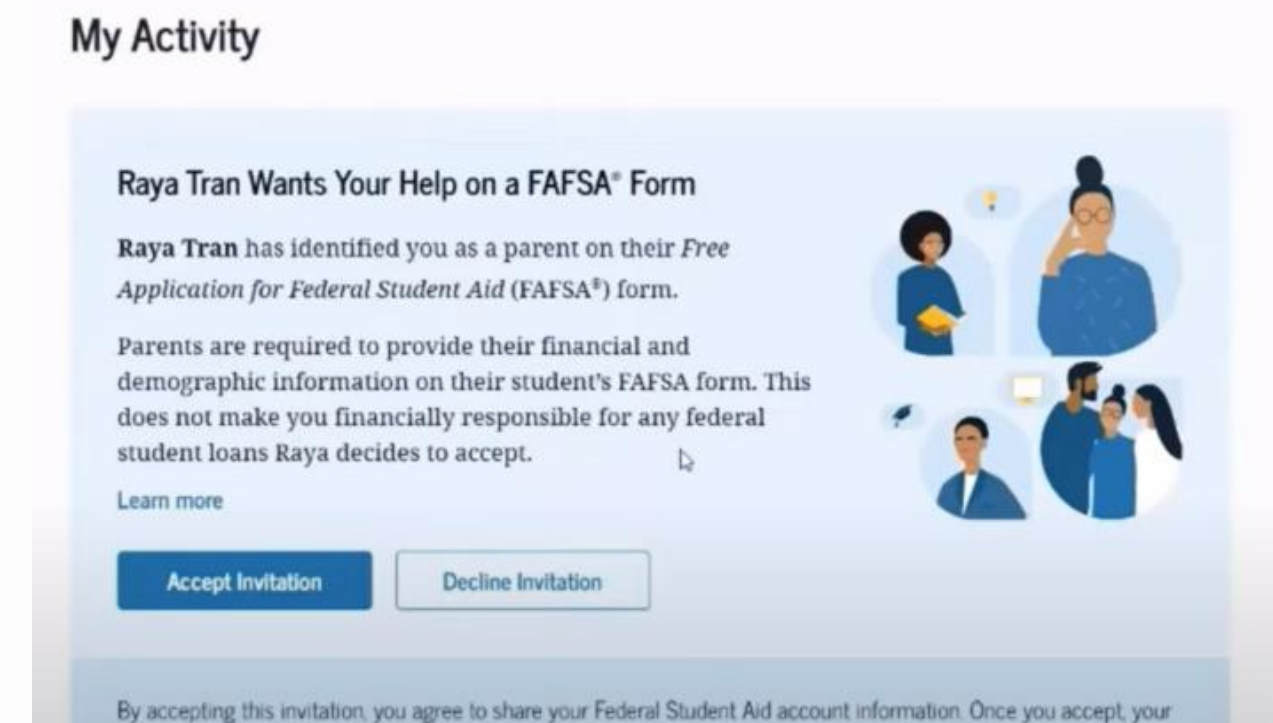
My Activity

Raya Tran Wants Your Help on a FAFSA® Form

Raya Tran has identified you as a parent on their Free Application for Federal Student Aid (FAFSA®) form.

Parents are required to provide their financial and demographic information on their student's FAFSA form. This does not make you financially responsible for any federal student loans Raya decides to accept.

Learn more

Accept Invitation

Decline Invitation

By accepting this invitation, you agree to share your Federal Student Aid account information. Once you accept, your